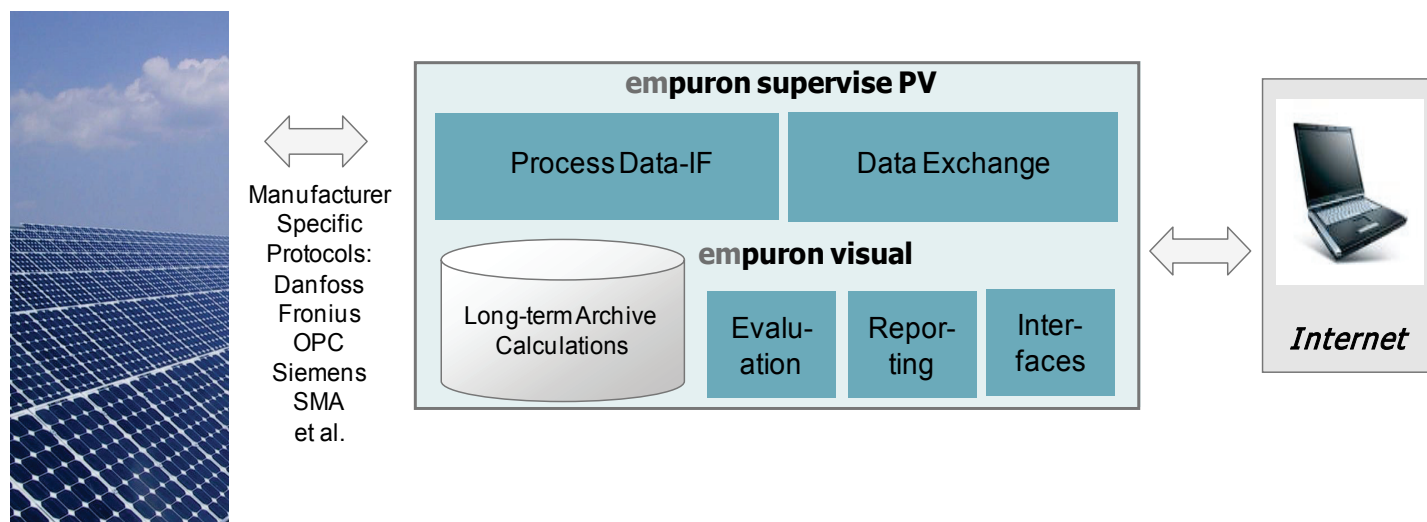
Manufacturer Specific Protocols: Danfoss Fronius OPC Siemens SMA et al.

empuron supervise PV

Process Data-IF

Data Exchange

Long-term Archive Calculations

empuron visual

Evaluation

Reporting

Interfaces

Internet